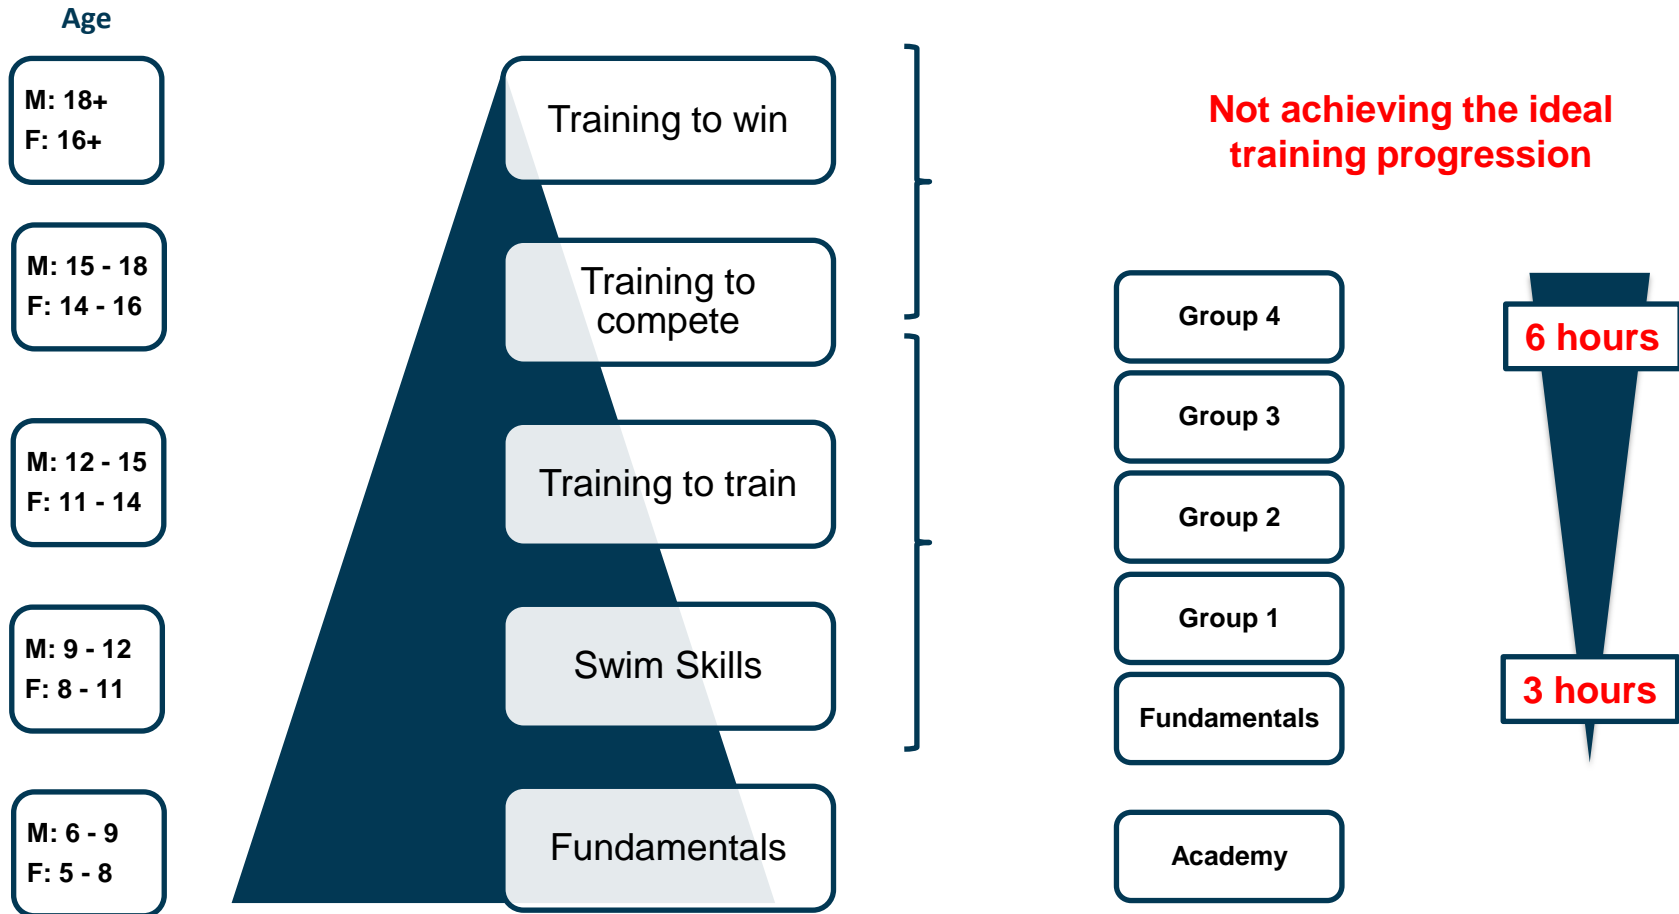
Age

M: 18+
F: 16+

M: 15 - 18
F: 14 - 16

M: 12 - 15
F: 11 - 14

M: 9 - 12
F: 8 - 11

M: 6 - 9
F: 5 - 8

Training to win

Training to compete

Training to train

Swim Skills

Fundamentals

Not achieving the ideal training progression

Group 4

Group 3

Group 2

Group 1

Fundamentals

Academy

6 hours

3 hours